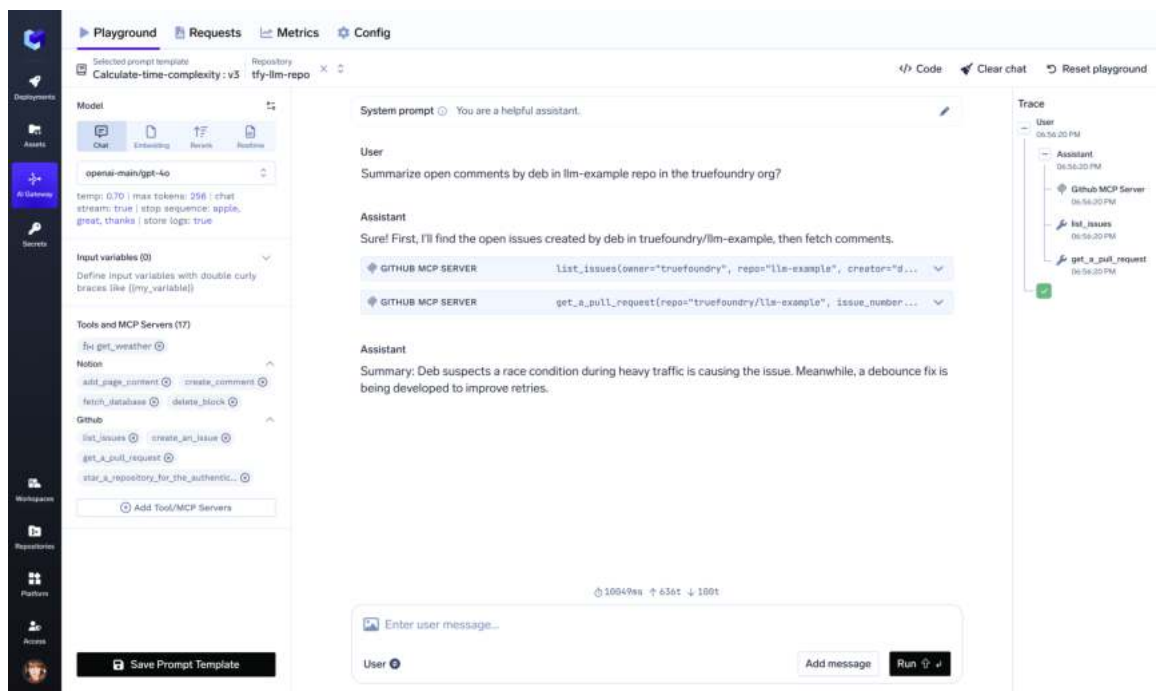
Deployments
Assets
AI Gateway
Secrets
Workspaces
Repositories
Platform
Access

Playground Requests Metrics Config

Selected prompt template
Calculate-time-complexity : v3
Repository
tfy-llm-repo

</> Code Clear chat Reset playground

Model
Chat Embedding Rerank Realtime
openai-main/gpt-4o
temp: 0.70 | max tokens: 256 | chat stream: true | stop sequence: apple, great, thanks | store logs: true

Input variables (0)
Define input variables with double curly braces like {{my_variable}}

Tools and MCP Servers (17)
get_weather
Notion
add_page_content create_comment
fetch_database delete_block
Github
list_issues create_an_issue
get_a_pull_request
star_a_repository_for_the_authentic...
Add Tool/MCP Servers

Save Prompt Template

System prompt You are a helpful assistant.

User
Summarize open comments by deb in llm-example repo in the truefoundry org?

Assistant
Sure! First, I'll find the open issues created by deb in truefoundry/llm-example, then fetch comments.

GITHUB MCP SERVER list_issues(owner="truefoundry", repo="llm-example", creator="d...
GITHUB MCP SERVER get_a_pull_request(repo="truefoundry/llm-example", issue_number...

Assistant
Summary: Deb suspects a race condition during heavy traffic is causing the issue. Meanwhile, a debounce fix is being developed to improve retries.

10049ms 636t 180t

Enter user message...
User
Add message Run

Trace
User
06:56:20 PM
Assistant
06:56:20 PM
Github MCP Server
06:56:20 PM
list_issues
06:56:20 PM
get_a_pull_request
06:56:20 PM